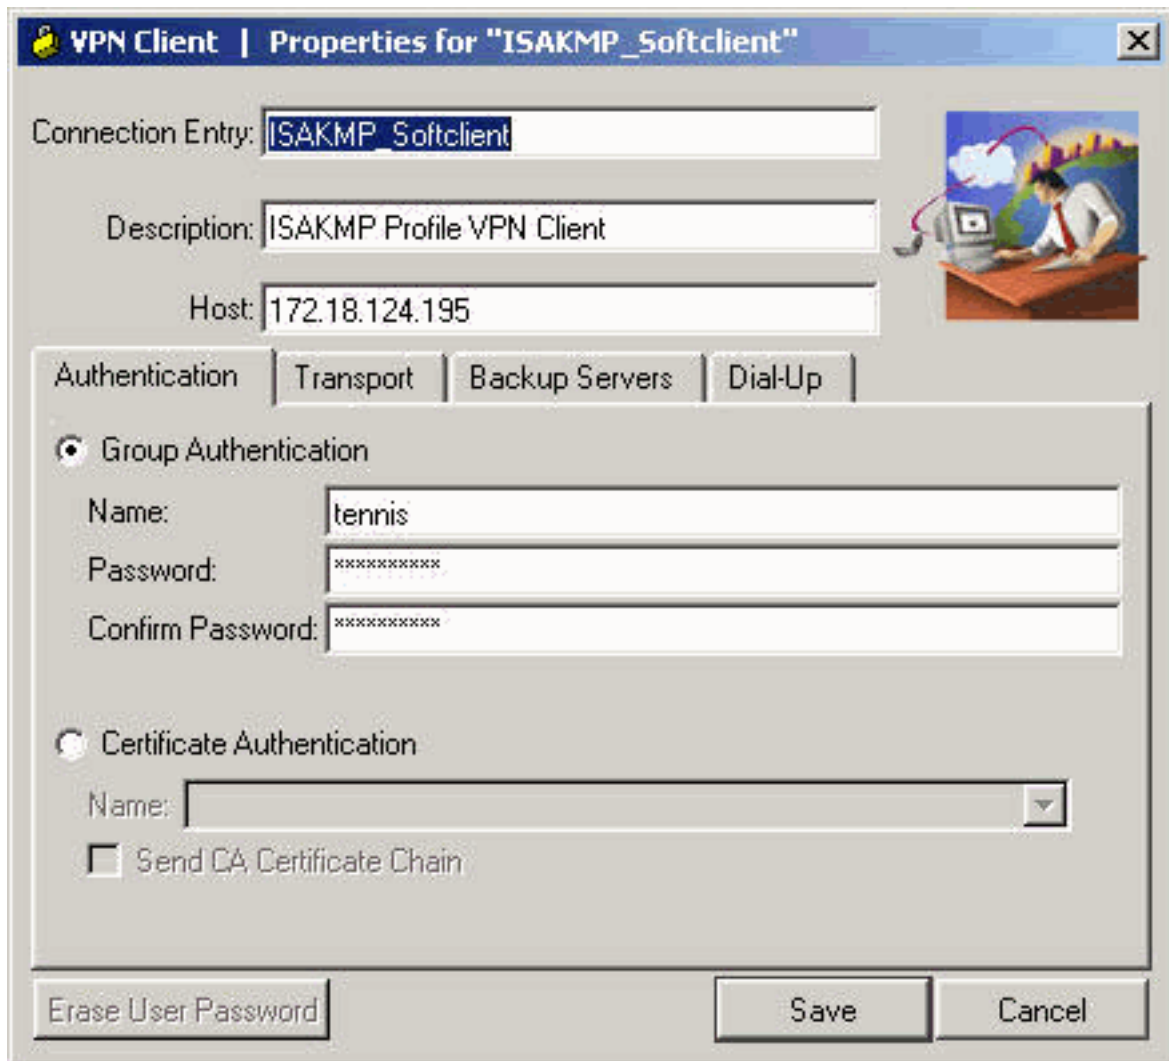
VPN Client | Properties for "ISAKMP_Softclient"

Connection Entry: ISAKMP_Softclient

Description: ISAKMP Profile VPN Client

Host: 172.18.124.195

Authentication | Transport | Backup Servers | Dial-Up

Group Authentication

Name: tennis

Password: **********

Confirm Password: **********

Certificate Authentication

Name:

Send CA Certificate Chain

Erase User Password

Save

Cancel